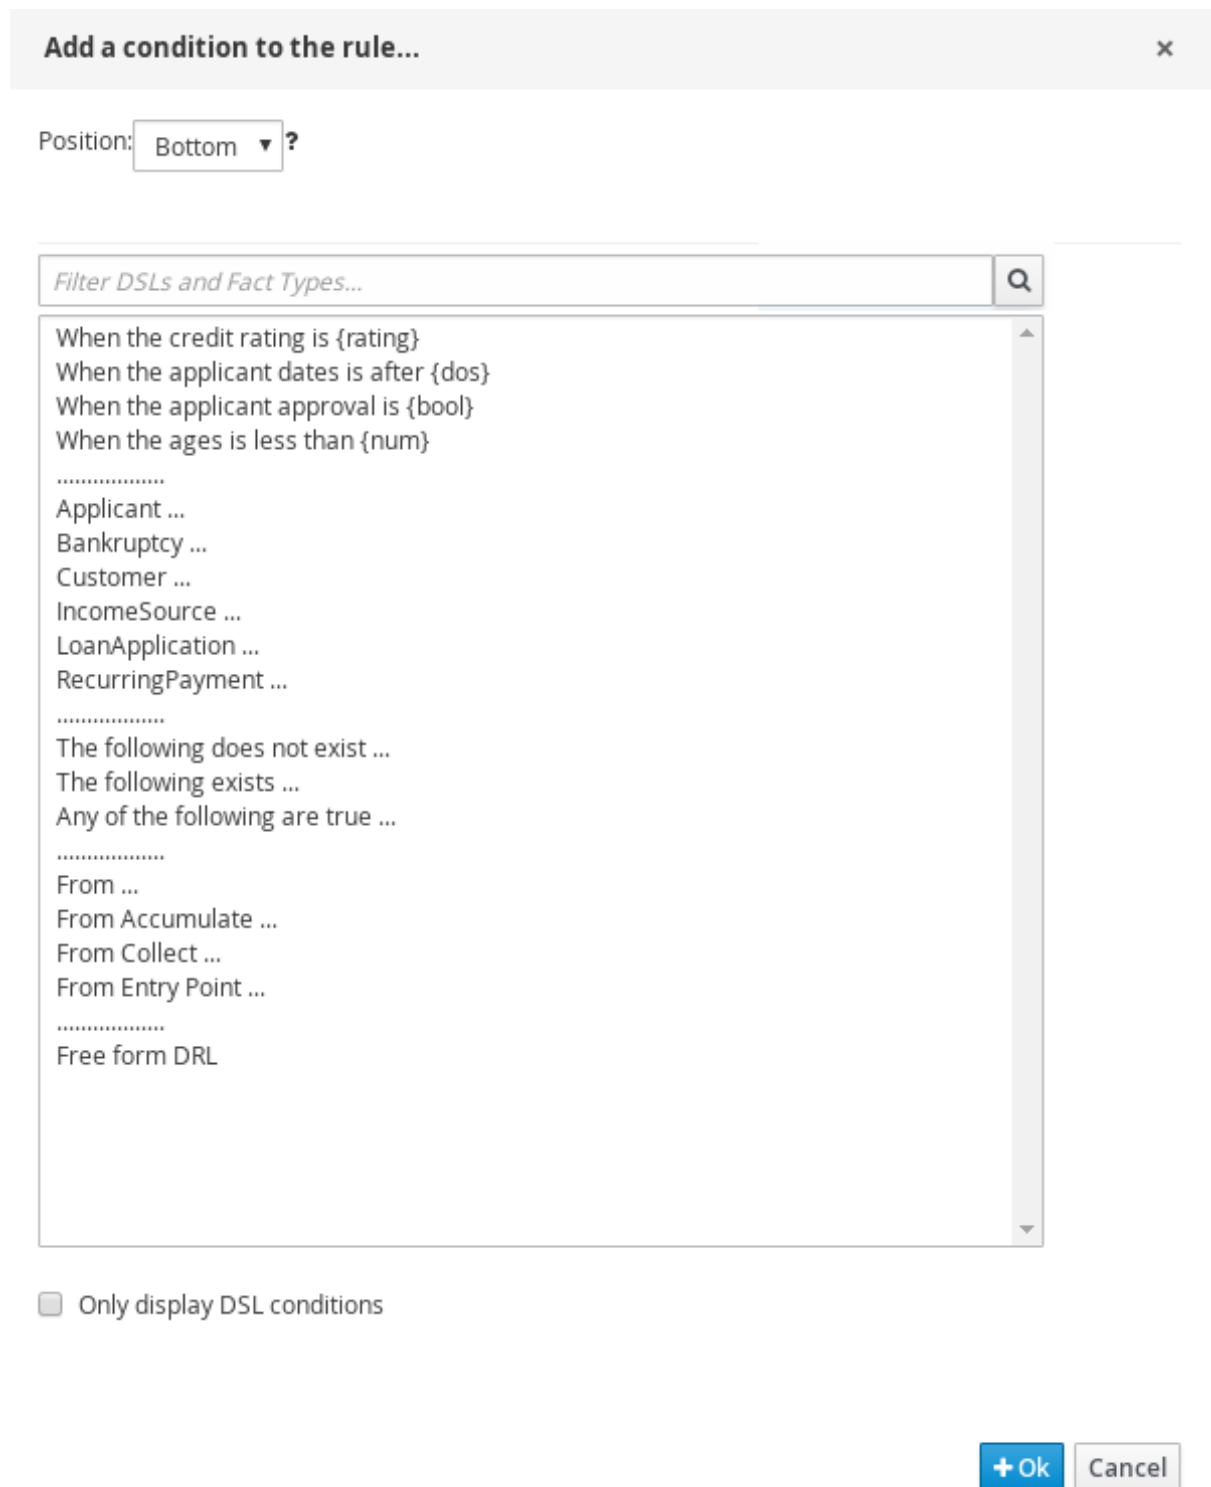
Add a condition to the rule...

×

Position: Bottom ▾ ?

Filter DSLs and Fact Types...

When the credit rating is {rating}
When the applicant dates is after {dos}
When the applicant approval is {bool}
When the ages is less than {num}
..................
Applicant ...
Bankruptcy ...
Customer ...
IncomeSource ...
LoanApplication ...
RecurringPayment ...
..................
The following does not exist ...
The following exists ...
Any of the following are true ...
..................
From ...
From Accumulate ...
From Collect ...
From Entry Point ...
..................
Free form DRL

Only display DSL conditions

+ Ok Cancel